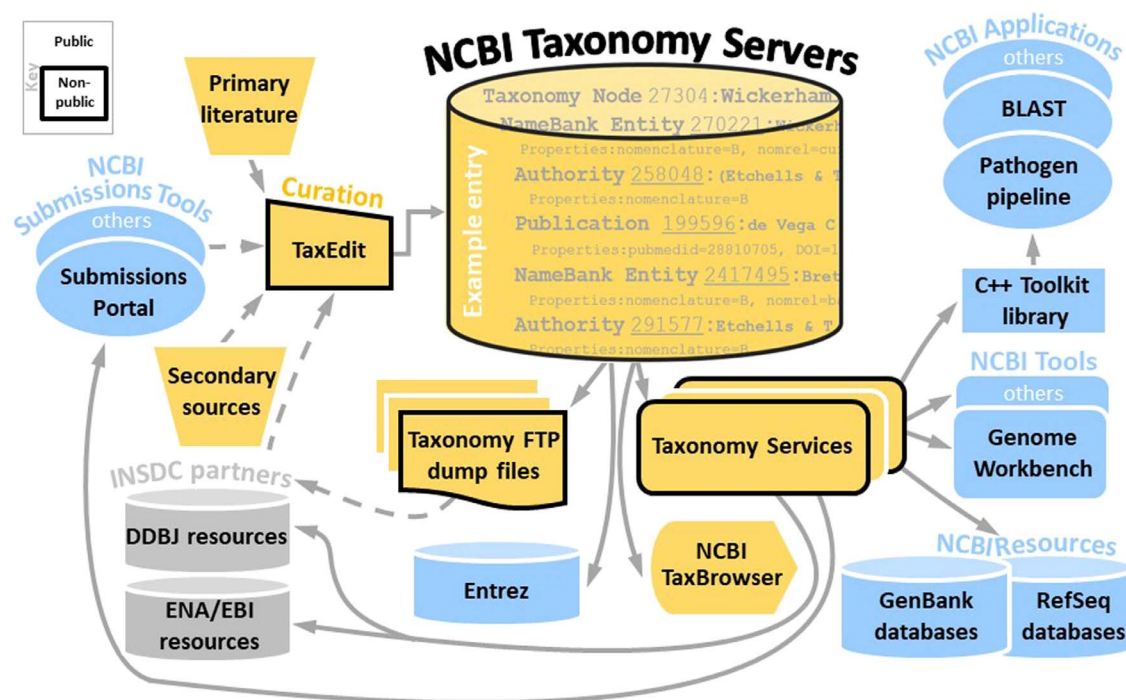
Key
Public
Non-public

Primary literature

NCBI Submissions Tools
others
Submissions Portal

Curation
TaxEdit

Secondary sources

NCBI Taxonomy Servers

Example entry
Taxonomy Node 27304:Wickerham
NameBank Entity 270221:Wicker
Properties:nomenclature=B, nomrel=cu
Authority 258048:(Etchells & T
Properties:nomenclature=B
Publication 199596:de Vega C
Properties:pubmedid=28810705, DOI=1
NameBank Entity 2417495:Bret
Properties:nomenclature=B, nomrel=b
Authority 291577:Etchells & T
Properties:nomenclature=B

NCBI Applications
others
BLAST
Pathogen pipeline

C++ Toolkit library

NCBI Tools
others
Genome Workbench

Taxonomy FTP dump files

Taxonomy Services

INSDC partners
DDBJ resources
ENA/EBI resources

Entrez

NCBI TaxBrowser

NCBI Resources
GenBank databases
RefSeq databases